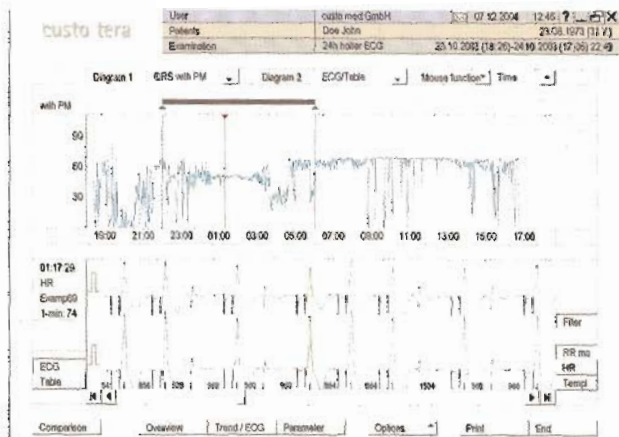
custo tera

| User | custo med GmbH | 07.12.2004 | 12:45 |
|---|---|---|---|
| Patients | Doe John | | 23.08.1973 (31 Y) |
| Examination | 24h holter ECG | | 23.10.2003 (18:26)-24.10.2003 (17:06) 22:4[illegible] |

Diagram 1 QRS with PM Diagram 2 ECG/Table Mouse function Time

with PM

90

60

30

19:00 21:00 23:00 01:00 03:00 05:00 07:00 09:00 11:00 13:00 15:00 17:00

01:17:29
HR
Exampl69
1-min 74

Filter

RR ms

HR

Templ

ECG
Table

Comparison Overview Trend / ECG Parameter Options Print End